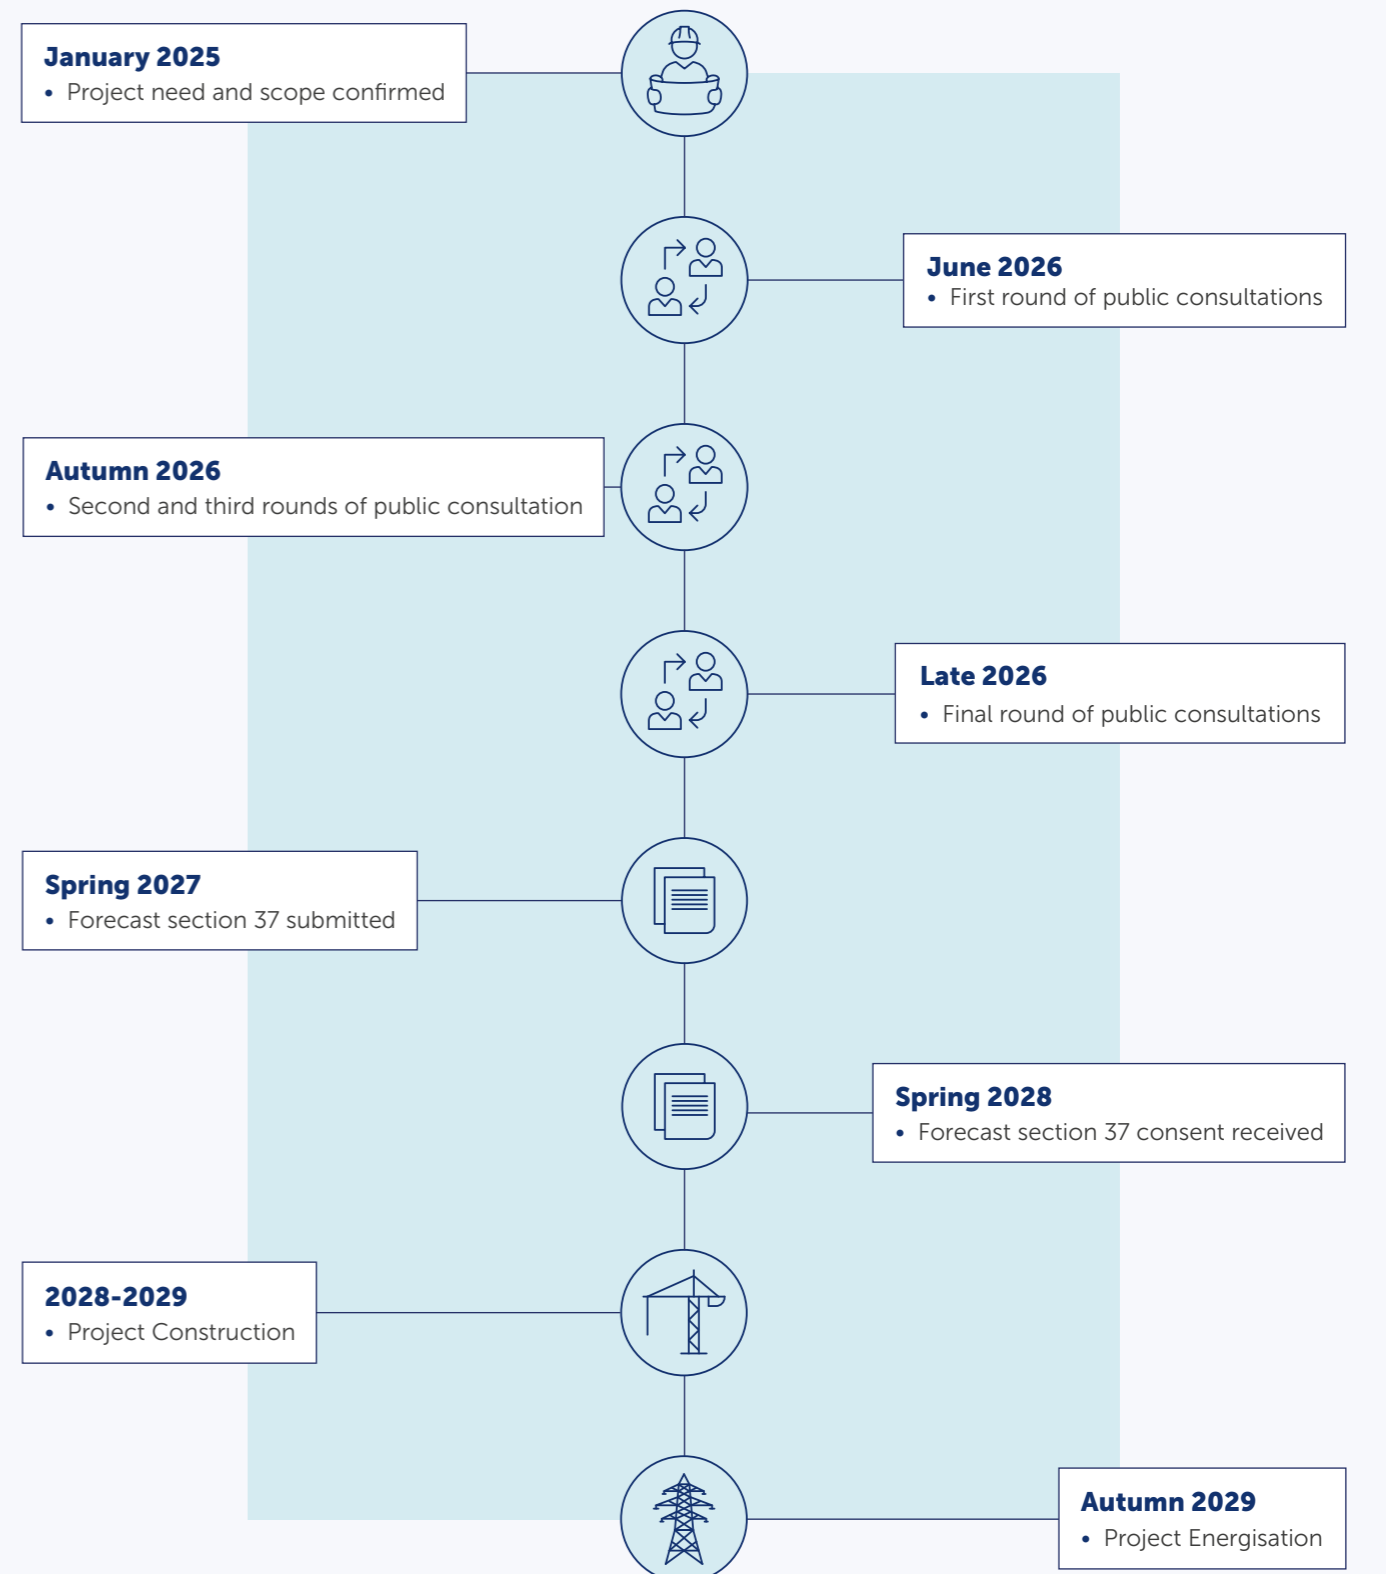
**January 2025**
- Project need and scope confirmed

**June 2026**
- First round of public consultations

**Autumn 2026**
- Second and third rounds of public consultation

**Late 2026**
- Final round of public consultations

**Spring 2027**
- Forecast section 37 submitted

**Spring 2028**
- Forecast section 37 consent received

**2028-2029**
- Project Construction

**Autumn 2029**
- Project Energisation